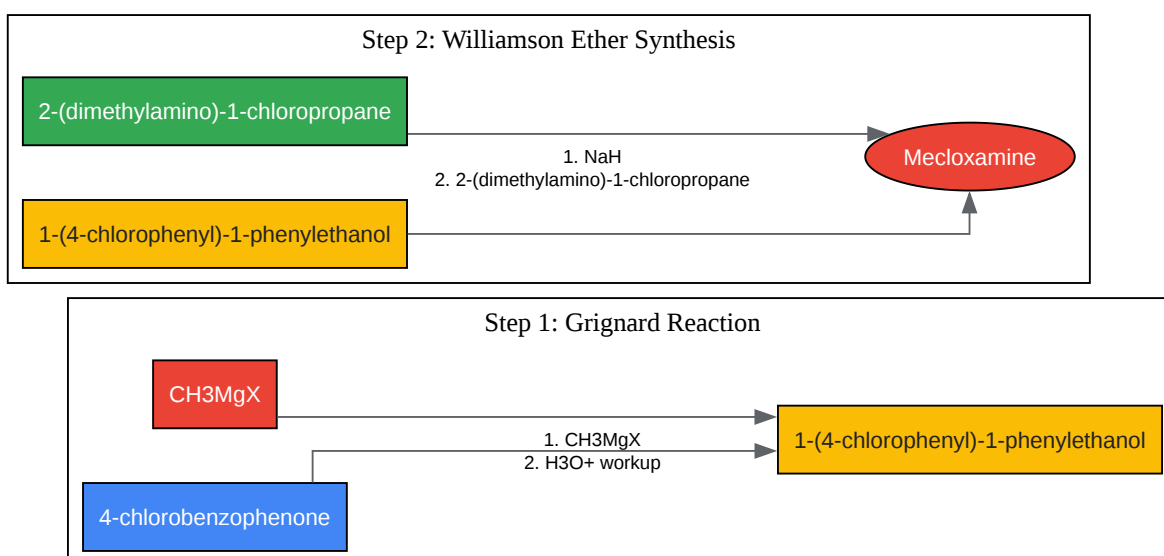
Step 2: Williamson Ether Synthesis

2-(dimethylamino)-1-chloropropane

1. NaH
2. 2-(dimethylamino)-1-chloropropane

Mecloxamine

1-(4-chlorophenyl)-1-phenylethanol

Step 1: Grignard Reaction

CH3MgX

1. CH3MgX
2. H3O+ workup

1-(4-chlorophenyl)-1-phenylethanol

4-chlorobenzophenone